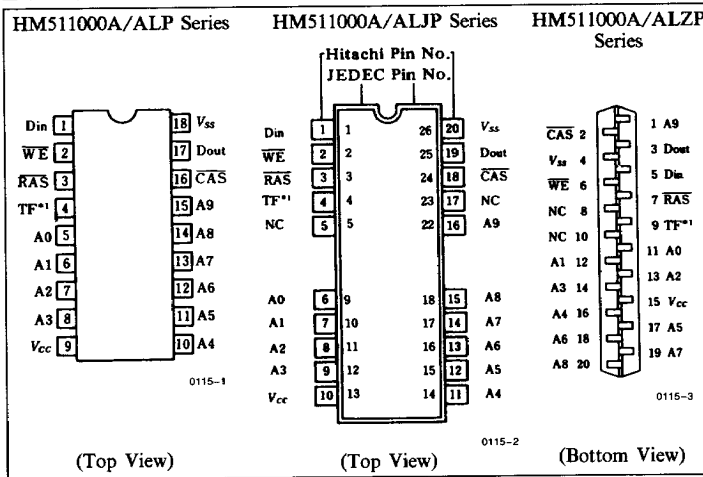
HM511000A/ALP Series

Din 1
$\overline{WE}$ 2
$\overline{RAS}$ 3
TF*1 4
A0 5
A1 6
A2 7
A3 8
$V_{CC}$ 9

18 $V_{SS}$
17 Dout
16 $\overline{CAS}$
15 A9
14 A8
13 A7
12 A6
11 A5
10 A4

0115-1

(Top View)

HM511000A/ALJP Series

Hitachi Pin No.
JEDEC Pin No.

Din 1 1
$\overline{WE}$ 2 2
$\overline{RAS}$ 3 3
TF*1 4 4
NC 5 5
A0 6 9
A1 7 10
A2 8 11
A3 9 12
$V_{CC}$ 10 13

26 20 $V_{SS}$
25 19 Dout
24 18 $\overline{CAS}$
23 17 NC
22 16 A9
18 15 A8
17 14 A7
16 13 A6
15 12 A5
14 11 A4

0115-2

(Top View)

HM511000A/ALZP Series

$\overline{CAS}$ 2
$V_{SS}$ 4
$\overline{WE}$ 6
NC 8
NC 10
A1 12
A3 14
A4 16
A6 18
A8 20

1 A9
3 Dout
5 Din
7 $\overline{RAS}$
9 TF*1
11 A0
13 A2
15 $V_{CC}$
17 A5
19 A7

0115-3

(Bottom View)